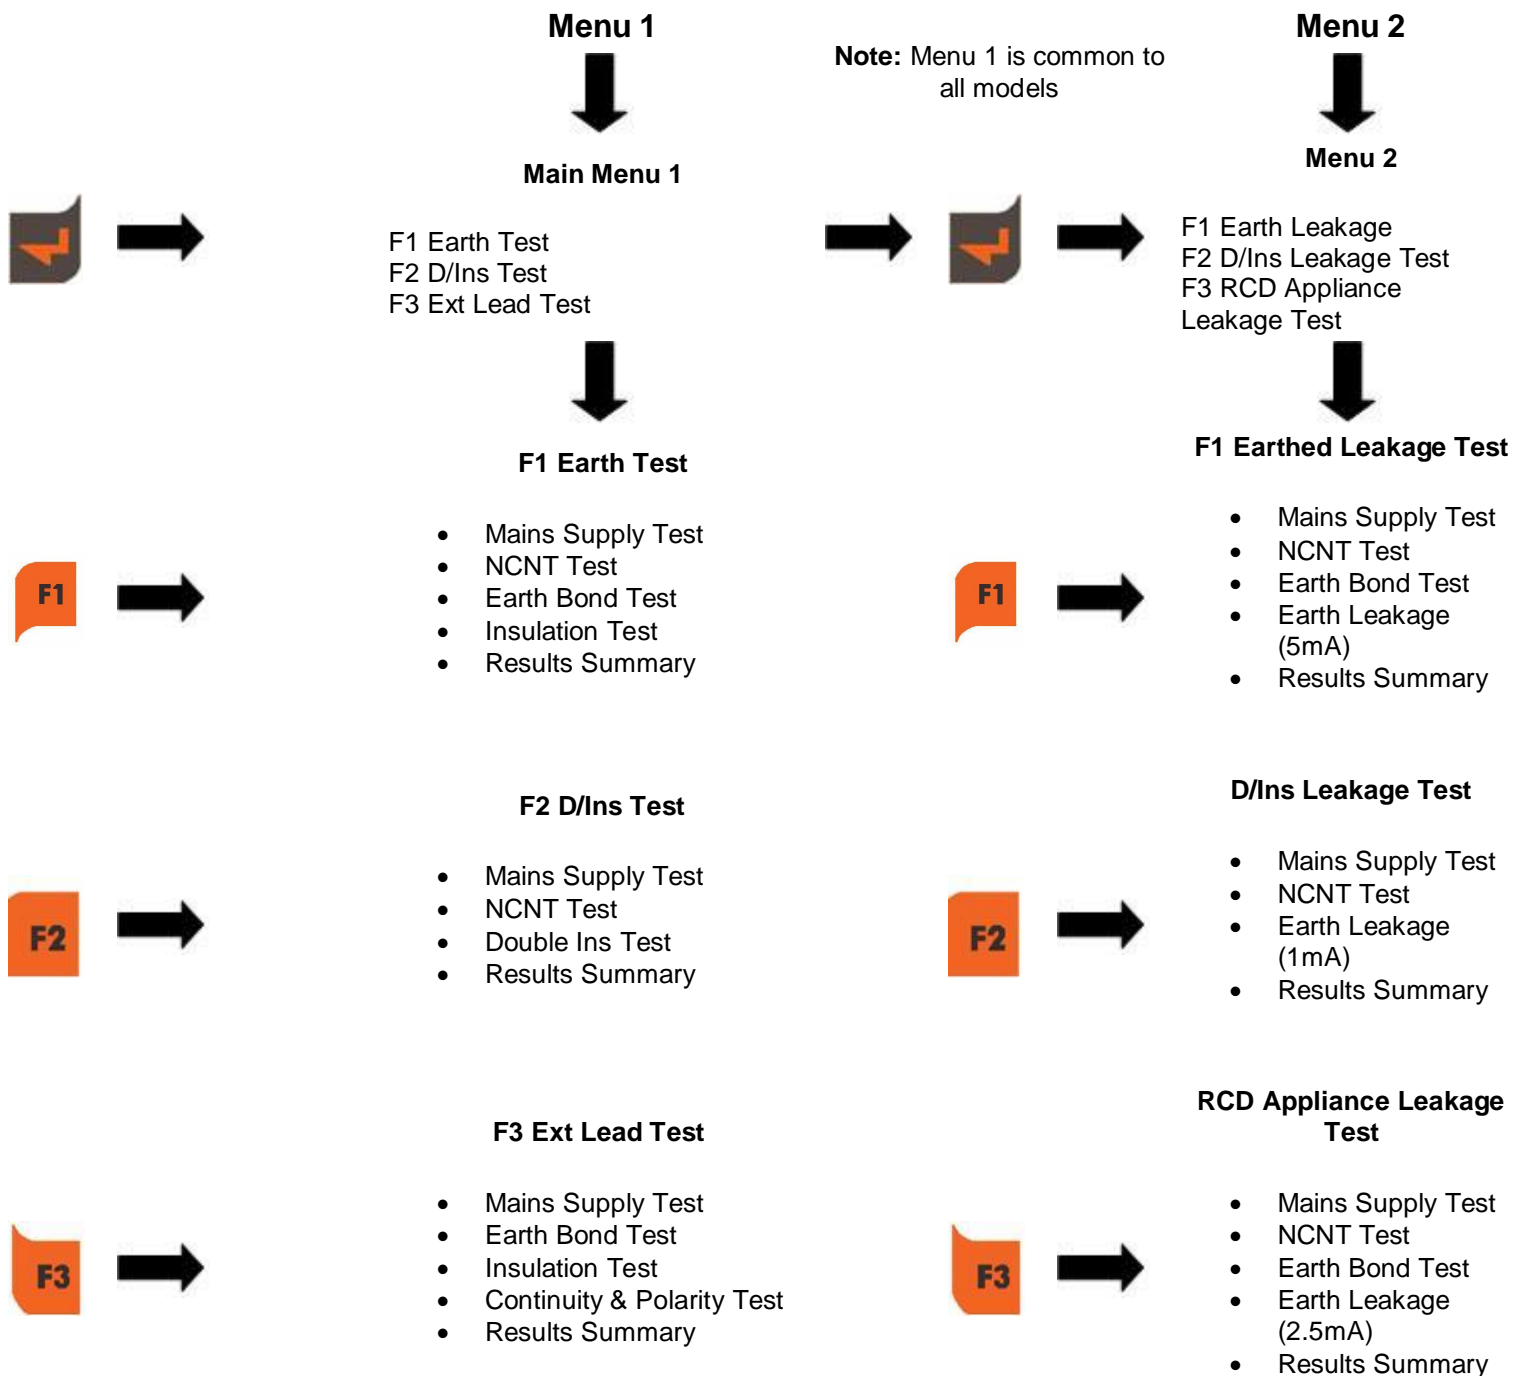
Menu 1

Note: Menu 1 is common to all models

Menu 2

Main Menu 1

F1 Earth Test
F2 D/Ins Test
F3 Ext Lead Test

Menu 2

F1 Earth Leakage
F2 D/Ins Leakage Test
F3 RCD Appliance Leakage Test

F1 Earth Test

- Mains Supply Test
- NCNT Test
- Earth Bond Test
- Insulation Test
- Results Summary

F1

F1 Earthed Leakage Test

- Mains Supply Test
- NCNT Test
- Earth Bond Test
- Earth Leakage (5mA)
- Results Summary

F1

F2 D/Ins Test

- Mains Supply Test
- NCNT Test
- Double Ins Test
- Results Summary

F2

D/Ins Leakage Test

- Mains Supply Test
- NCNT Test
- Earth Leakage (1mA)
- Results Summary

F2

F3 Ext Lead Test

- Mains Supply Test
- Earth Bond Test
- Insulation Test
- Continuity & Polarity Test
- Results Summary

F3

RCD Appliance Leakage Test

- Mains Supply Test
- NCNT Test
- Earth Bond Test
- Earth Leakage (2.5mA)
- Results Summary

F3